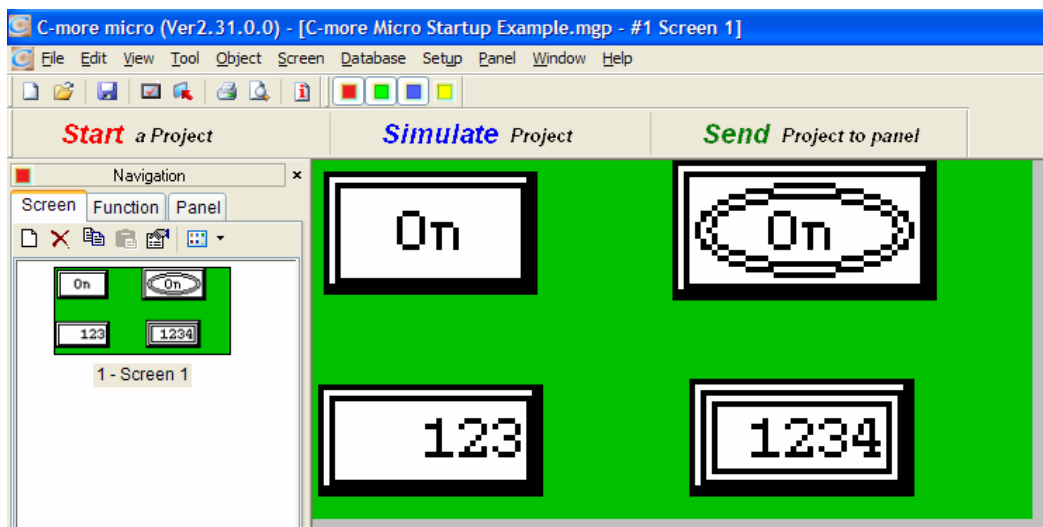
C-more micro (Ver2.31.0.0) - [C-more Micro Startup Example.mgp - #1 Screen 1]

File Edit View Tool Object Screen Database Setup Panel Window Help

Start a Project
Simulate Project
Send Project to panel

Navigation ×
Screen Function Panel

On On
123 1234
1 - Screen 1

On
On
123
1234